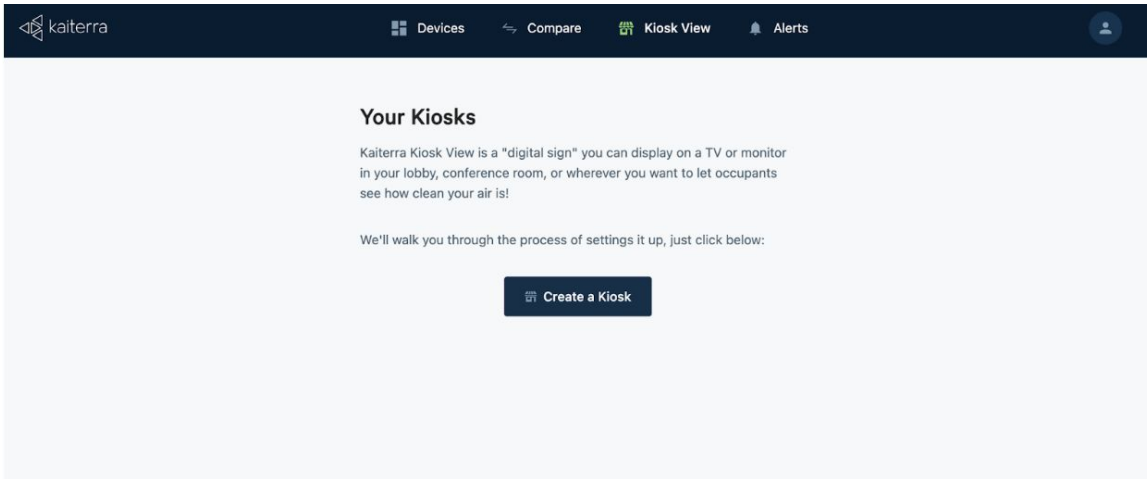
kaiterra

Devices
Compare
Kiosk View
Alerts

Your Kiosks

Kaiterra Kiosk View is a "digital sign" you can display on a TV or monitor in your lobby, conference room, or wherever you want to let occupants see how clean your air is!

We'll walk you through the process of settings it up, just click below:

Create a Kiosk